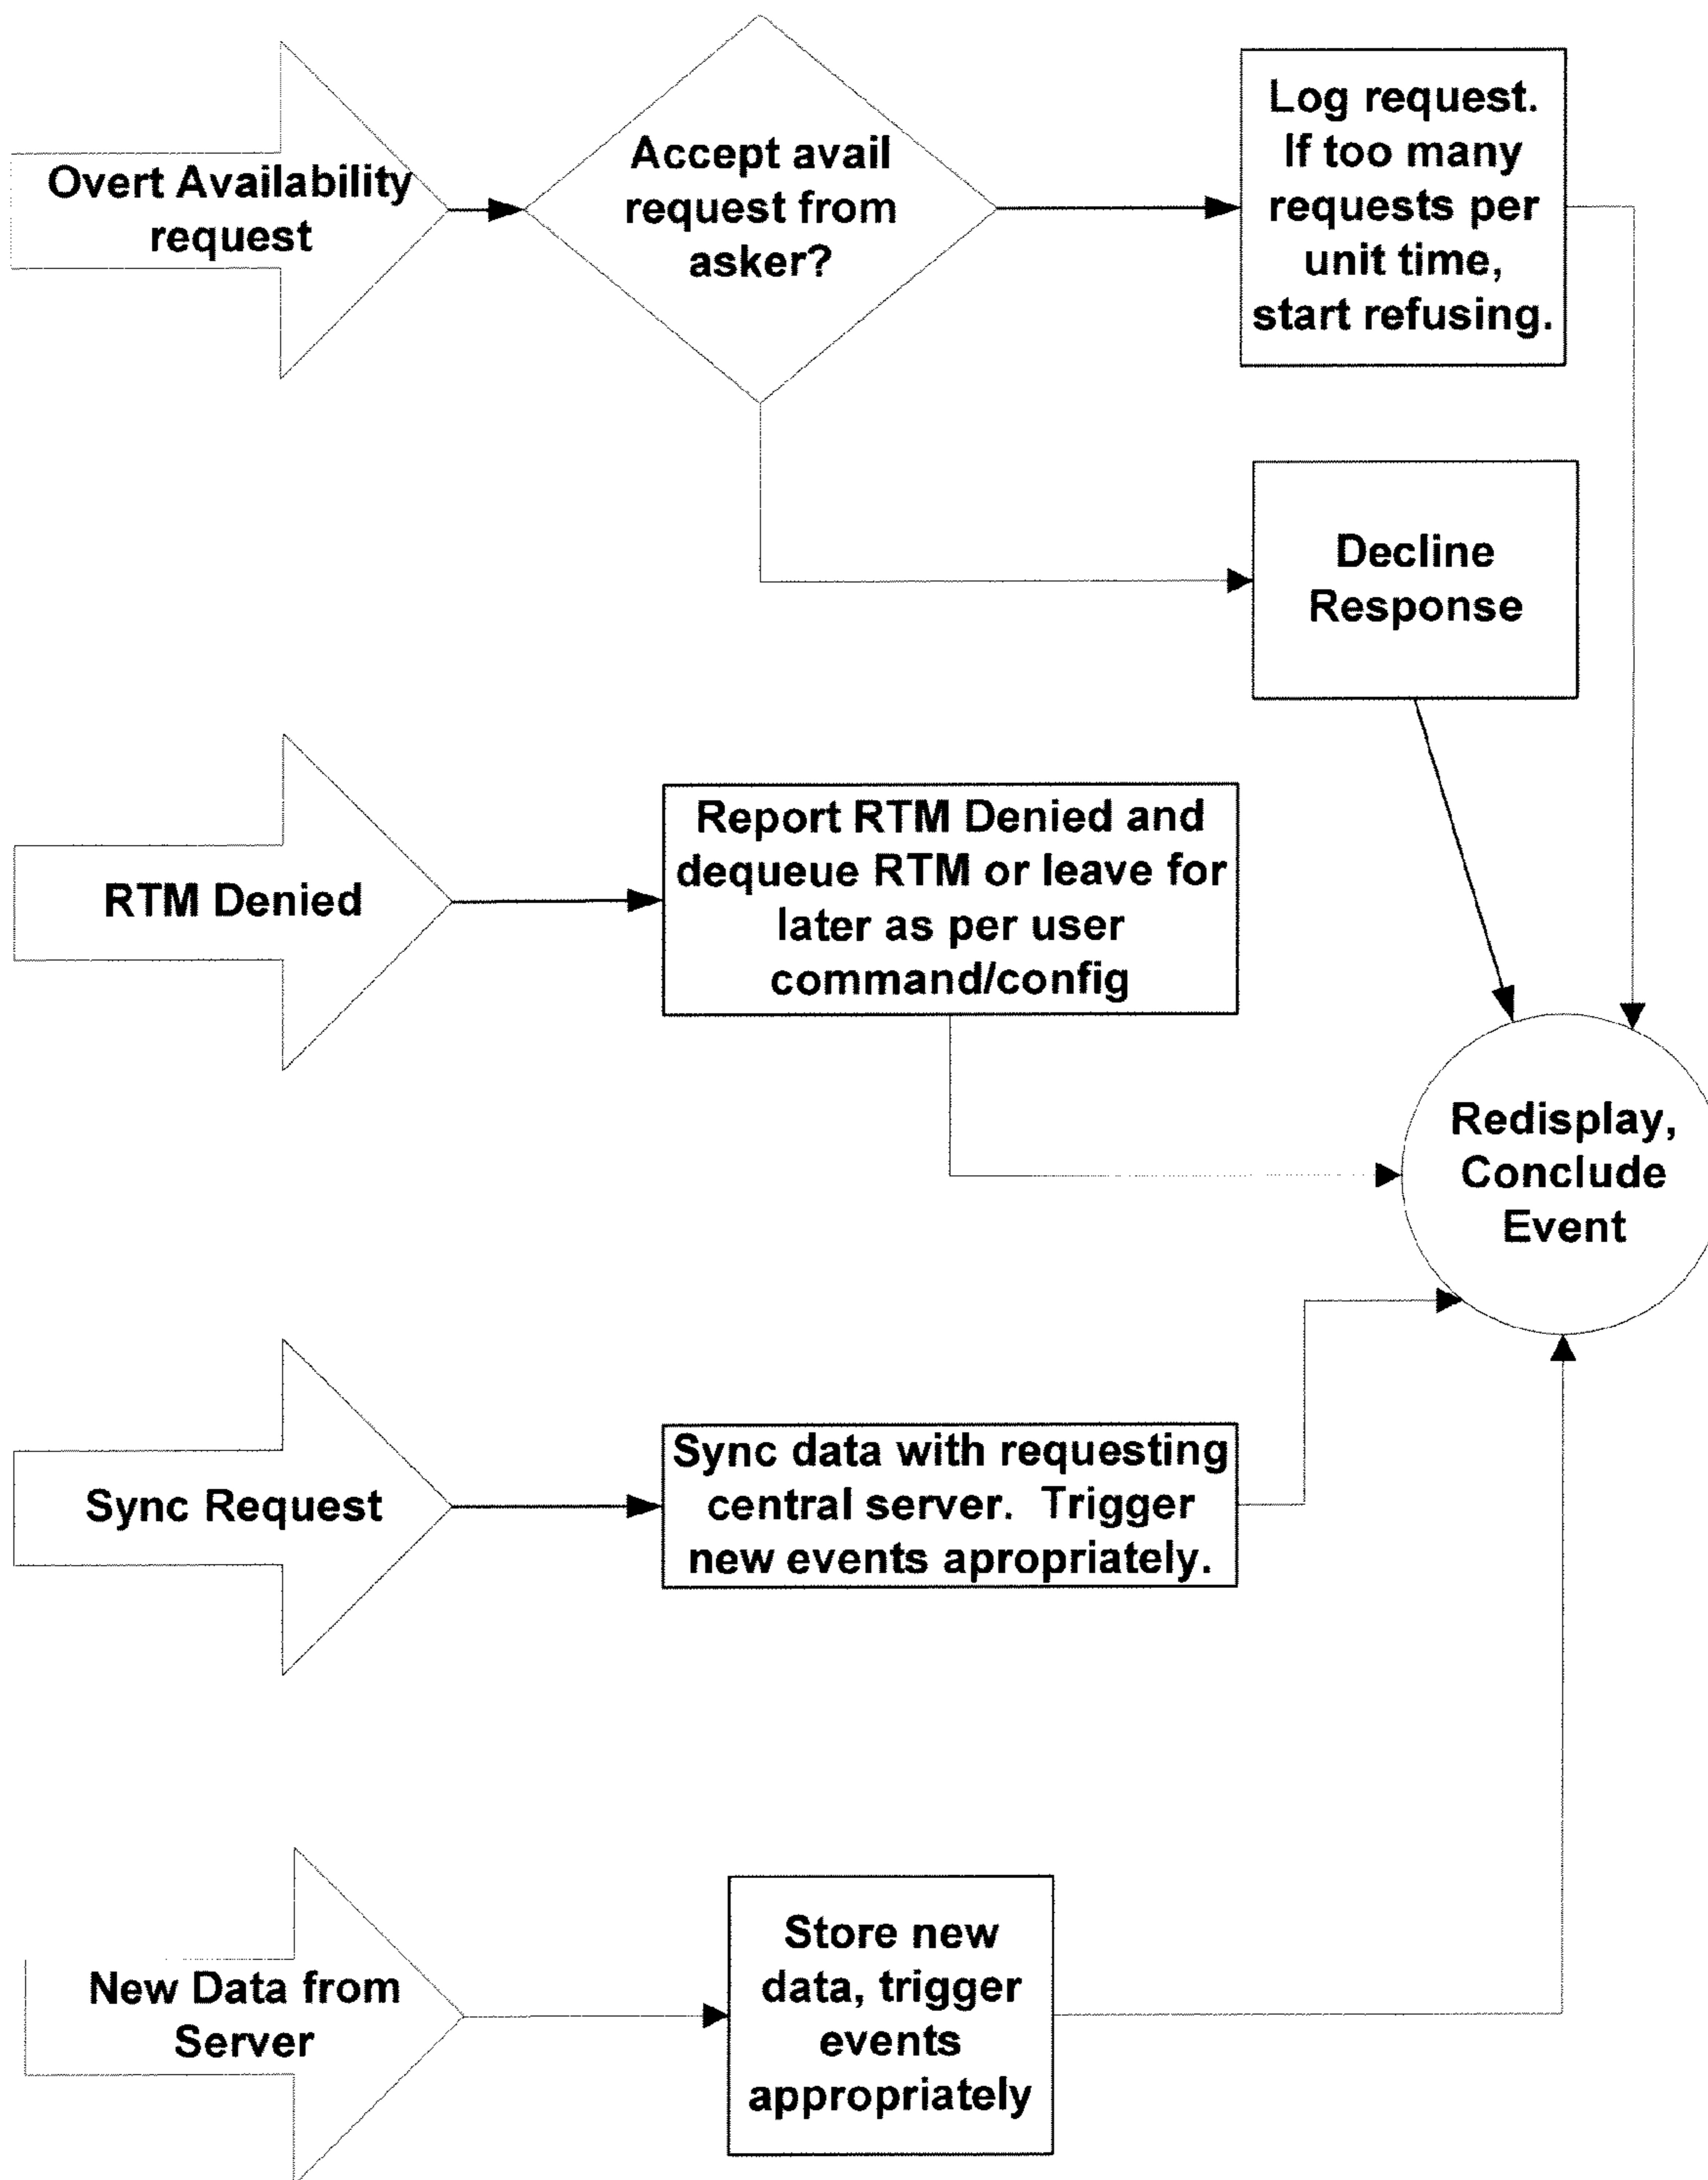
Overt Availability request

Accept avail request from asker?

Log request. If too many requests per unit time, start refusing.

Decline Response

RTM Denied

Report RTM Denied and dequeue RTM or leave for later as per user command/config

Redisplay, Conclude Event

Sync Request

Sync data with requesting central server. Trigger new events apropriately.

New Data from Server

Store new data, trigger events appropriately